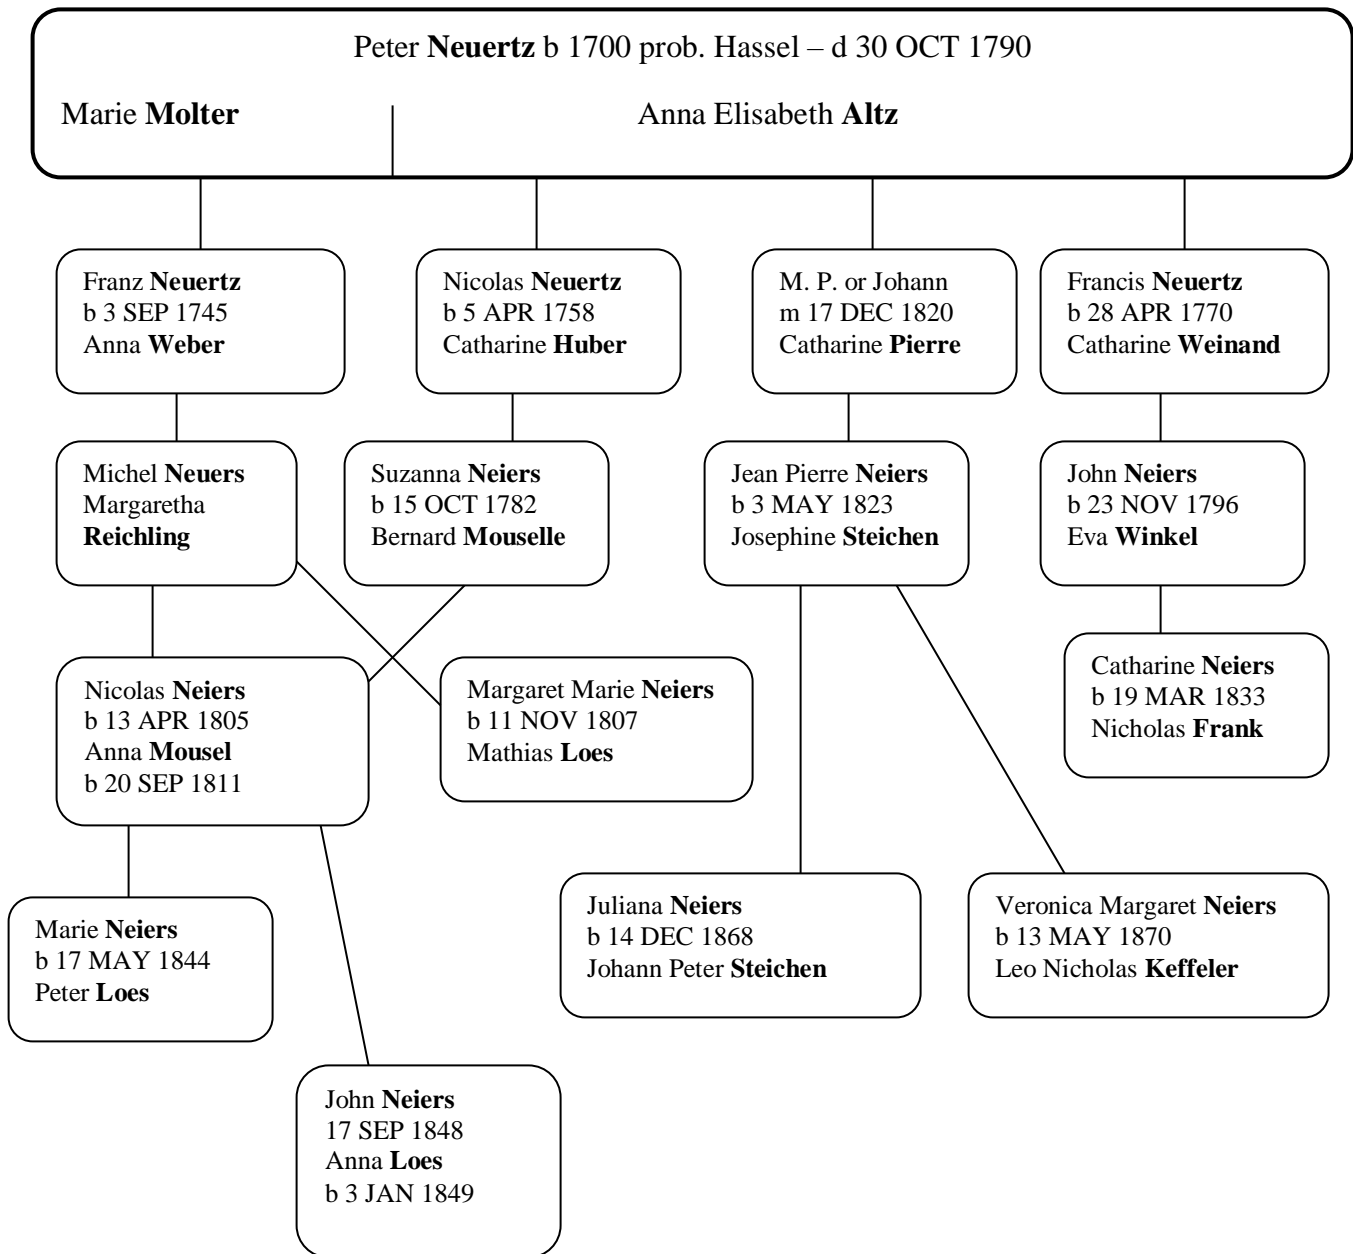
Peter Neuertz b 1700 prob. Hassel – d 30 OCT 1790

Marie Molter

Anna Elisabeth Altz

Franz Neuertz
b 3 SEP 1745
Anna Weber

Nicolas Neuertz
b 5 APR 1758
Catharine Huber

M. P. or Johann
m 17 DEC 1820
Catharine Pierre

Francis Neuertz
b 28 APR 1770
Catharine Weinand

Michel Neuers
Margaretha
Reichling

Suzanna Neiers
b 15 OCT 1782
Bernard Mouselle

Jean Pierre Neiers
b 3 MAY 1823
Josephine Steichen

John Neiers
b 23 NOV 1796
Eva Winkel

Catharine Neiers
b 19 MAR 1833
Nicholas Frank

Nicolas Neiers
b 13 APR 1805
Anna Mousel
b 20 SEP 1811

Margaret Marie Neiers
b 11 NOV 1807
Mathias Loes

Juliana Neiers
b 14 DEC 1868
Johann Peter Steichen

Veronica Margaret Neiers
b 13 MAY 1870
Leo Nicholas Keffeler

Marie Neiers
b 17 MAY 1844
Peter Loes

John Neiers
17 SEP 1848
Anna Loes
b 3 JAN 1849